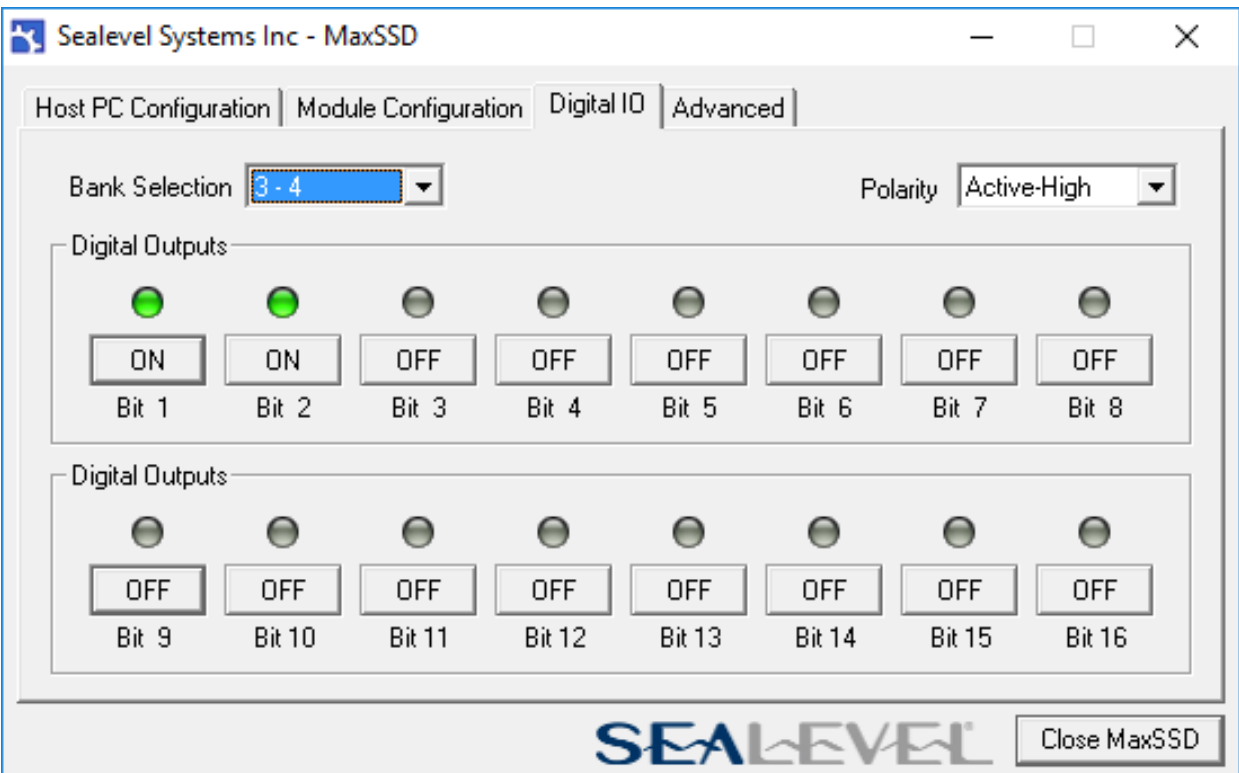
Sealevel Systems Inc - MaxSSD

Host PC Configuration | Module Configuration | Digital IO | Advanced

Bank Selection 3 - 4

Polarity Active-High

Digital Outputs

ON ON OFF OFF OFF OFF OFF OFF

Bit 1 Bit 2 Bit 3 Bit 4 Bit 5 Bit 6 Bit 7 Bit 8

Digital Outputs

OFF OFF OFF OFF OFF OFF OFF OFF

Bit 9 Bit 10 Bit 11 Bit 12 Bit 13 Bit 14 Bit 15 Bit 16

SEALEVEL

Close MaxSSD